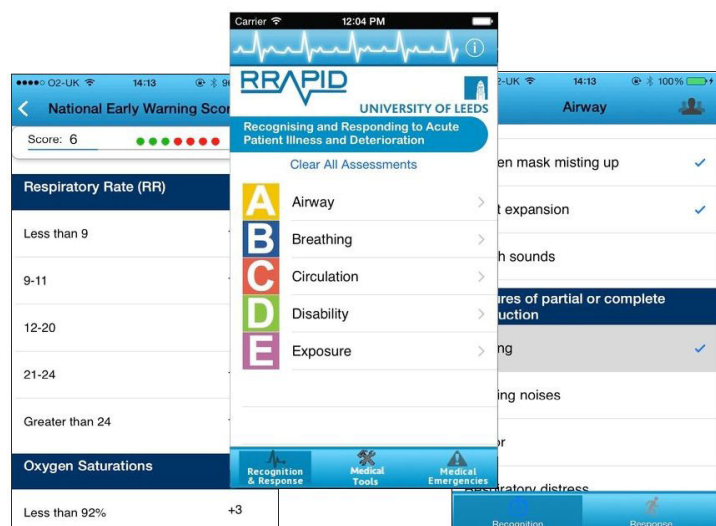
●●●●○ O2-UK 14:13 9

National Early Warning Scor

Score: 6

Respiratory Rate (RR)

Less than 9

9-11

12-20

21-24

Greater than 24

Oxygen Saturations

Less than 92% +3

Carrier 12:04 PM

RRAPID

UNIVERSITY OF LEEDS

Recognising and Responding to Acute Patient Illness and Deterioration

Clear All Assessments

A Airway

B Breathing

C Circulation

D Disability

E Exposure

Recognition & Response

Medical Tools

Medical Emergencies

2-UK 14:13 100%

Airway

en mask misting up ✓

t expansion ✓

h sounds

ures of partial or complete uction

ng ✓

ing noises

r

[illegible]iratory distress

Recognition

Response